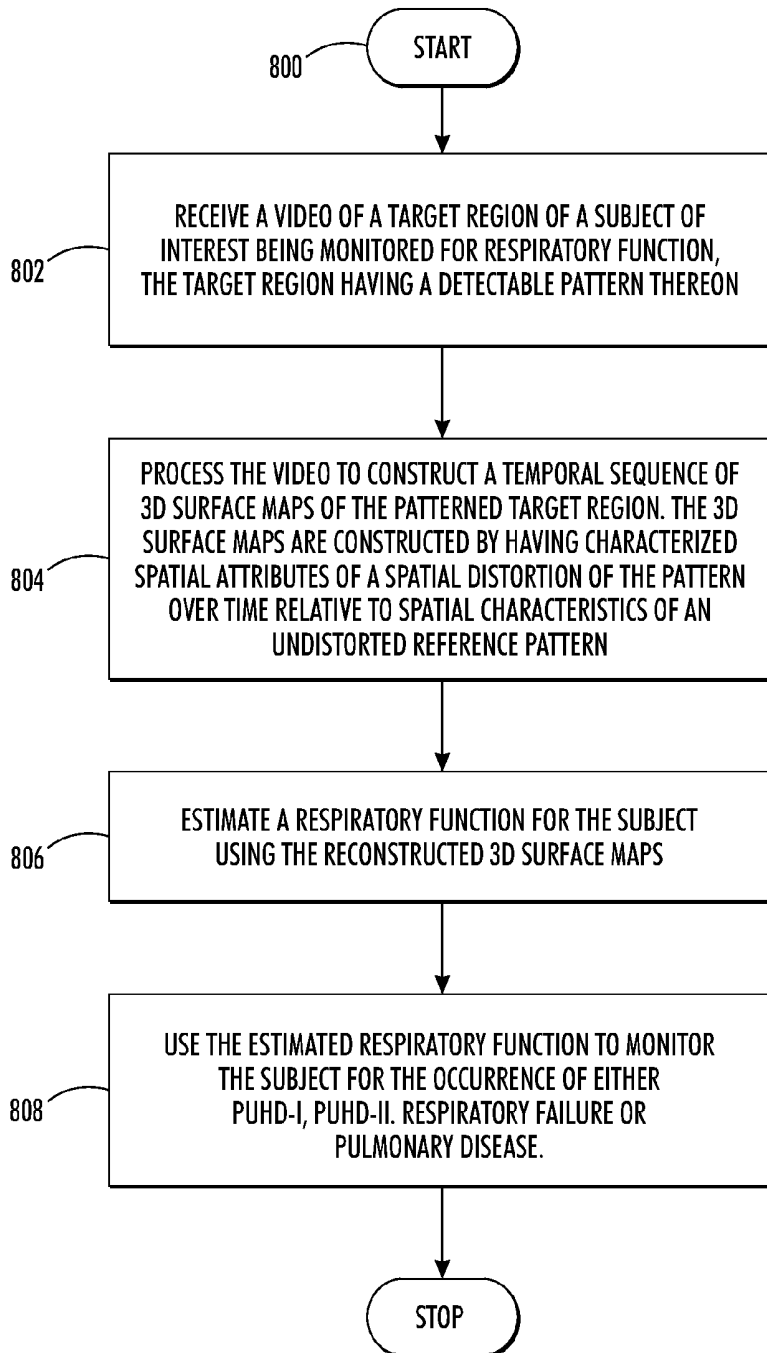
800

START

802

RECEIVE A VIDEO OF A TARGET REGION OF A SUBJECT OF INTEREST BEING MONITORED FOR RESPIRATORY FUNCTION, THE TARGET REGION HAVING A DETECTABLE PATTERN THEREON

804

PROCESS THE VIDEO TO CONSTRUCT A TEMPORAL SEQUENCE OF 3D SURFACE MAPS OF THE PATTERNED TARGET REGION. THE 3D SURFACE MAPS ARE CONSTRUCTED BY HAVING CHARACTERIZED SPATIAL ATTRIBUTES OF A SPATIAL DISTORTION OF THE PATTERN OVER TIME RELATIVE TO SPATIAL CHARACTERISTICS OF AN UNDISTORTED REFERENCE PATTERN

806

ESTIMATE A RESPIRATORY FUNCTION FOR THE SUBJECT USING THE RECONSTRUCTED 3D SURFACE MAPS

808

USE THE ESTIMATED RESPIRATORY FUNCTION TO MONITOR THE SUBJECT FOR THE OCCURRENCE OF EITHER PUHD-I, PUHD-II. RESPIRATORY FAILURE OR PULMONARY DISEASE.

STOP